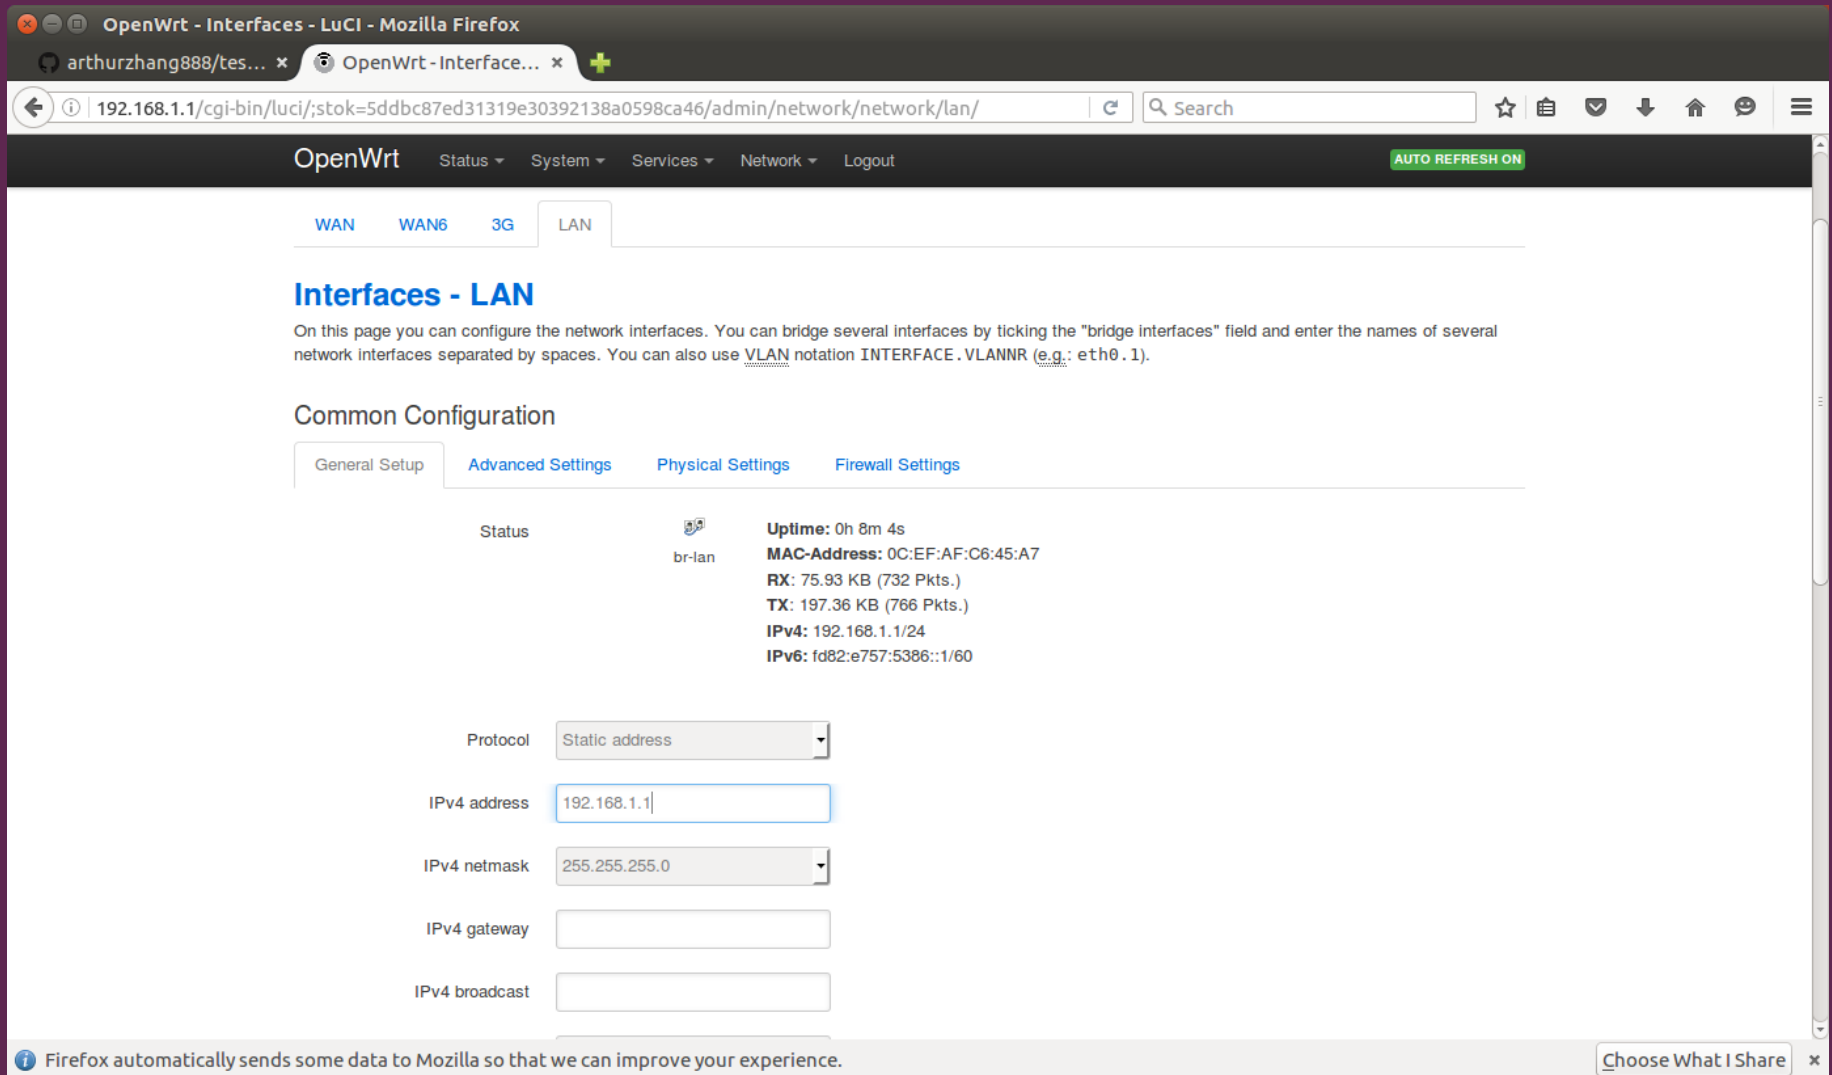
OpenWrt - Interfaces - LuCI - Mozilla Firefox

arthurzhang888/tes... ×
OpenWrt - Interface... ×

192.168.1.1/cgi-bin/luci/;stok=5ddbc87ed31319e30392138a0598ca46/admin/network/network/lan/

Search

OpenWrt Status System Services Network Logout

AUTO REFRESH ON

WAN WAN6 3G LAN

Interfaces - LAN

On this page you can configure the network interfaces. You can bridge several interfaces by ticking the "bridge interfaces" field and enter the names of several network interfaces separated by spaces. You can also use VLAN notation INTERFACE.VLANNR (e.g.: eth0.1).

Common Configuration

General Setup Advanced Settings Physical Settings Firewall Settings

Status

br-lan

**Uptime:** 0h 8m 4s
**MAC-Address:** 0C:EF:AF:C6:45:A7
**RX**: 75.93 KB (732 Pkts.)
**TX**: 197.36 KB (766 Pkts.)
**IPv4:** 192.168.1.1/24
**IPv6:** fd82:e757:5386::1/60

Protocol Static address

IPv4 address 192.168.1.1

IPv4 netmask 255.255.255.0

IPv4 gateway

IPv4 broadcast

Firefox automatically sends some data to Mozilla so that we can improve your experience.

Choose What I Share ×